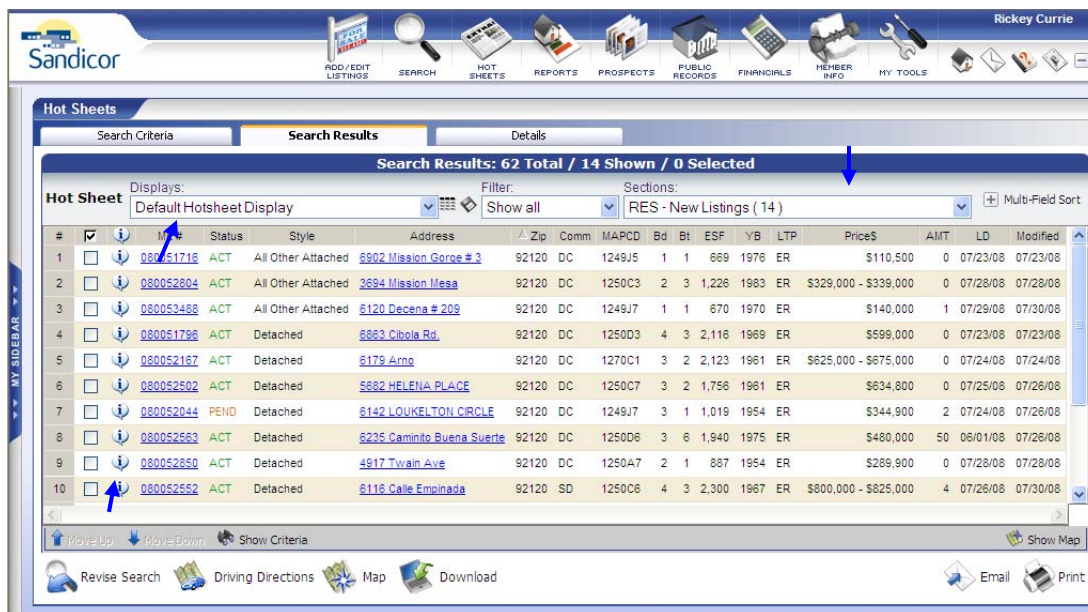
Sandicor

ADD/EDIT LISTINGS SEARCH HOT SHEETS REPORTS PROSPECTS PUBLIC RECORDS FINANCIALS MEMBER INFO MY TOOLS

Rickey Currie

Hot Sheets

Search Criteria | Search Results | Details

Search Results: 62 Total / 14 Shown / 0 Selected

Hot Sheet Displays: Default Hotsheet Display Filter: Show all Sections: RES - New Listings ( 14 ) Multi-Field Sort

MY SIDEBAR

| # | | | ML# | Status | Style | Address | Zip | Comm | MAPCD | Bd | Bt | ESF | YB | LTP | Price$ | AMT | LD | Modified |
|---|---|---|---|---|---|---|---|---|---|---|---|---|---|---|---|---|---|---|
| 1 | | | 080051716 | ACT | All Other Attached | 6902 Mission Gorge # 3 | 92120 | DC | 1249J5 | 1 | 1 | 669 | 1976 | ER | $110,500 | 0 | 07/23/08 | 07/23/08 |
| 2 | | | 080052804 | ACT | All Other Attached | 3694 Mission Mesa | 92120 | DC | 1250C3 | 2 | 3 | 1,226 | 1983 | ER | $329,000 - $339,000 | 0 | 07/28/08 | 07/28/08 |
| 3 | | | 080053488 | ACT | All Other Attached | 6120 Decena # 209 | 92120 | DC | 1249J7 | 1 | 1 | 670 | 1970 | ER | $140,000 | 1 | 07/29/08 | 07/30/08 |
| 4 | | | 080051796 | ACT | Detached | 6863 Cibola Rd. | 92120 | DC | 1250D3 | 4 | 3 | 2,116 | 1969 | ER | $599,000 | 0 | 07/23/08 | 07/23/08 |
| 5 | | | 080052167 | ACT | Detached | 6179 Arno | 92120 | DC | 1270C1 | 3 | 2 | 2,123 | 1961 | ER | $625,000 - $675,000 | 0 | 07/24/08 | 07/24/08 |
| 6 | | | 080052502 | ACT | Detached | 5682 HELENA PLACE | 92120 | DC | 1250C7 | 3 | 2 | 1,756 | 1961 | ER | $634,800 | 0 | 07/25/08 | 07/26/08 |
| 7 | | | 080052044 | PEND | Detached | 6142 LOUKELTON CIRCLE | 92120 | DC | 1249J7 | 3 | 1 | 1,019 | 1954 | ER | $344,900 | 2 | 07/24/08 | 07/26/08 |
| 8 | | | 080052563 | ACT | Detached | 6235 Caminito Buena Suerte | 92120 | DC | 1250D6 | 3 | 6 | 1,940 | 1975 | ER | $480,000 | 50 | 06/01/08 | 07/26/08 |
| 9 | | | 080052850 | ACT | Detached | 4917 Twain Ave | 92120 | DC | 1250A7 | 2 | 1 | 887 | 1954 | ER | $289,900 | 0 | 07/28/08 | 07/28/08 |
| 10 | | | 080052552 | ACT | Detached | 6116 Calle Empinada | 92120 | SD | 1250C6 | 4 | 3 | 2,300 | 1967 | ER | $800,000 - $825,000 | 4 | 07/26/08 | 07/30/08 |

Move Up Move Down Show Criteria Show Map

Revise Search Driving Directions Map Download Email Print